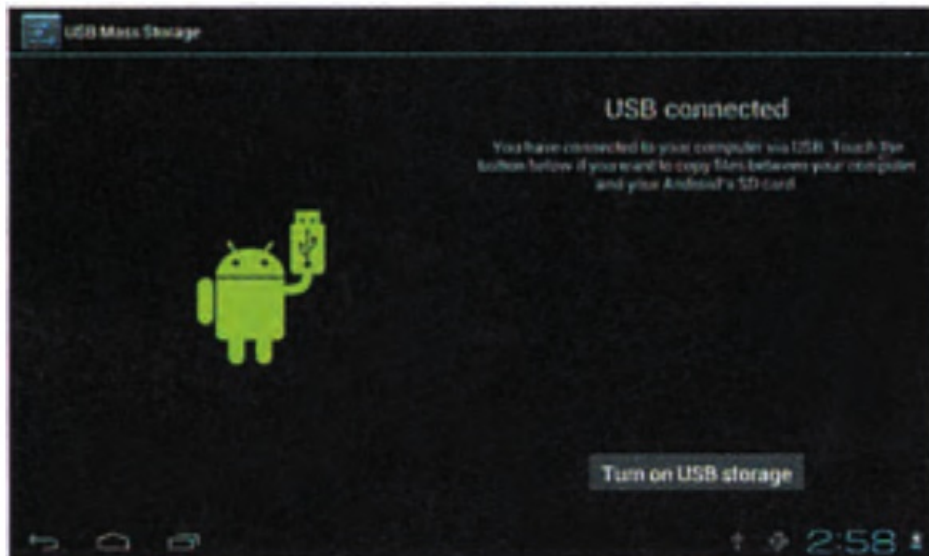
USB Mass Storage

USB connected

You have connected to your computer via USB. Touch the button below if you want to copy files between your computer and your Android's SD card.

Turn on USB storage

2:58